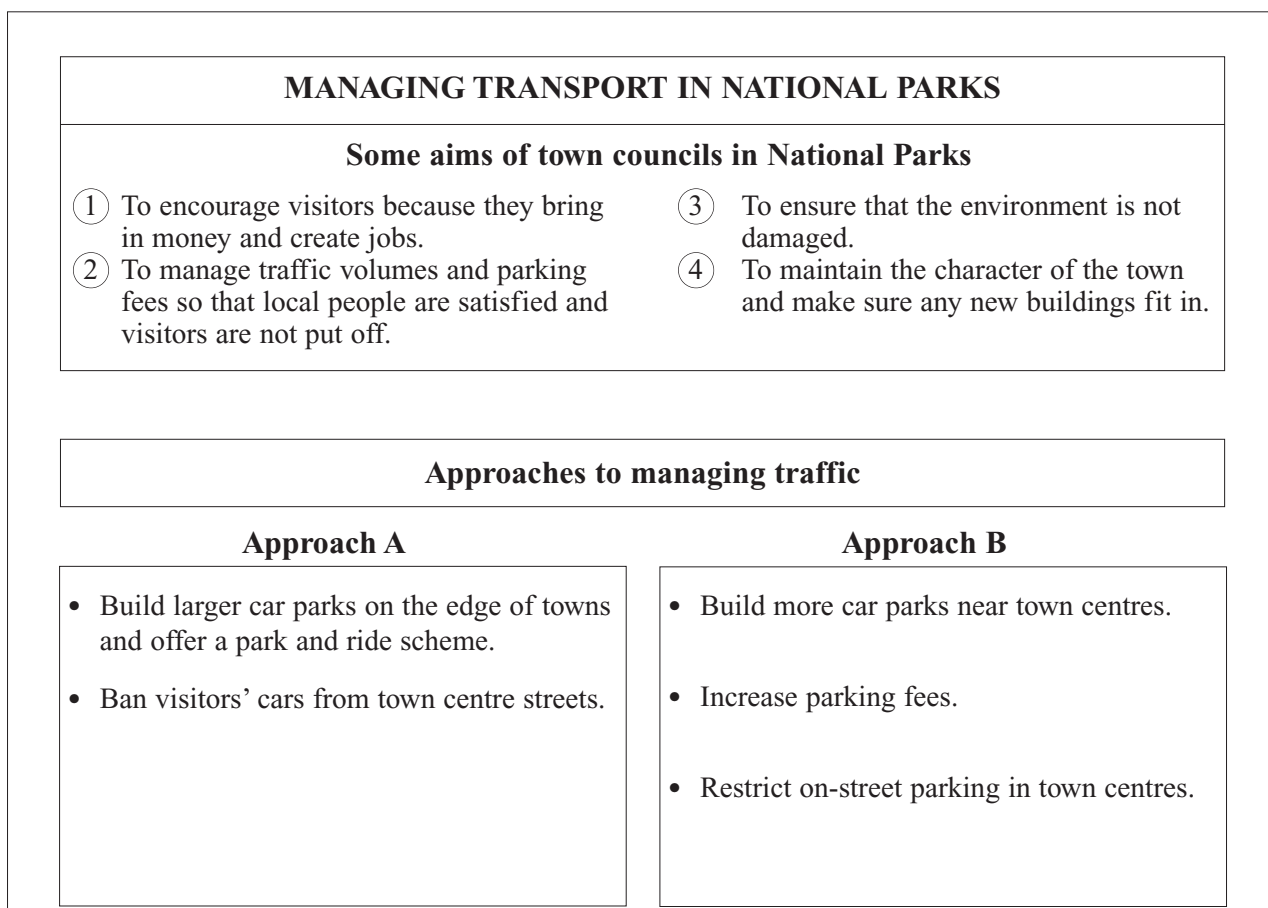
MANAGING TRANSPORT IN NATIONAL PARKS

Some aims of town councils in National Parks

(1) To encourage visitors because they bring in money and create jobs.
(2) To manage traffic volumes and parking fees so that local people are satisfied and visitors are not put off.

(3) To ensure that the environment is not damaged.
(4) To maintain the character of the town and make sure any new buildings fit in.

Approaches to managing traffic

Approach A

• Build larger car parks on the edge of towns and offer a park and ride scheme.

• Ban visitors' cars from town centre streets.

Approach B

• Build more car parks near town centres.

• Increase parking fees.

• Restrict on-street parking in town centres.